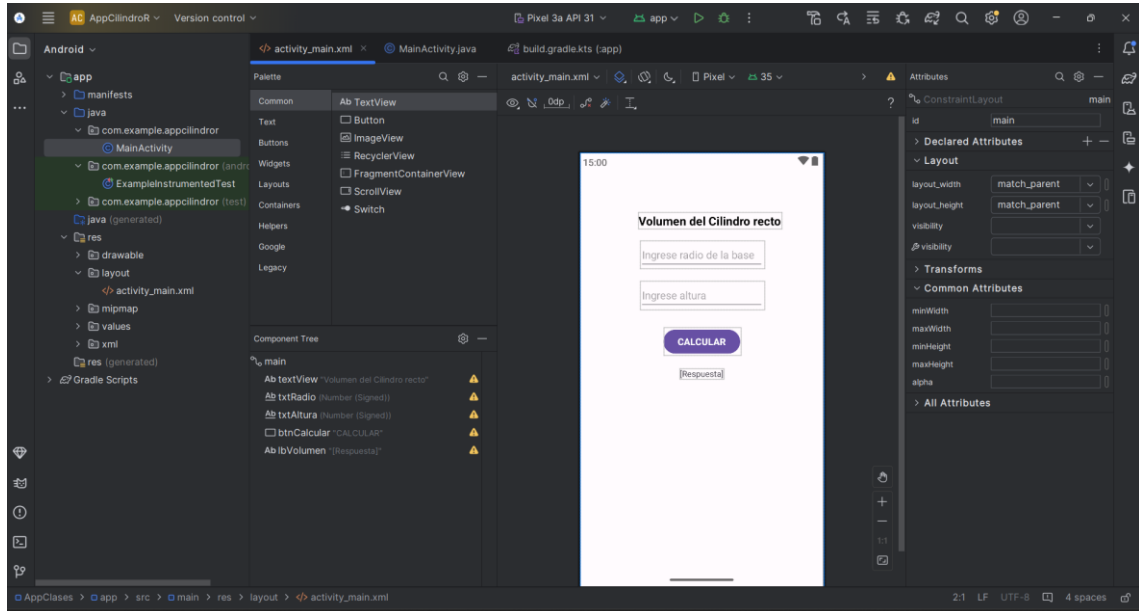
AC AppCilindroR Version control
Pixel 3a API 31 app

Android
app
manifests
java
com.example.appcilindror
MainActivity
com.example.appcilindror (andr
ExampleInstrumentedTest
com.example.appcilindror (test)
java (generated)
res
drawable
layout
activity_main.xml
mipmap
values
xml
res (generated)
Gradle Scripts

activity_main.xml × MainActivity.java build.gradle.kts (:app)

Palette
Common | Ab TextView
Text | Button
Buttons | ImageView
Widgets | RecyclerView
Layouts | FragmentContainerView
Containers | ScrollView
Helpers | Switch
Google
Legacy

activity_main.xml Pixel 35
0dp

15:00
Volumen del Cilindro recto
Ingrese radio de la base
Ingrese altura
CALCULAR
[Respuesta]

Component Tree
main
Ab textView "Volumen del Cilindro recto"
Ab txtRadio (Number (Signed))
Ab txtAltura (Number (Signed))
btnCalcular "CALCULAR"
Ab lbVolumen "[Respuesta]"

Attributes
ConstraintLayout main
id main
> Declared Attributes
Layout
layout_width match_parent
layout_height match_parent
visibility
visibility
> Transforms
Common Attributes
minWidth
maxWidth
minHeight
maxHeight
alpha
> All Attributes

1:1

AppClases > app > src > main > res > layout > activity_main.xml
2:1 LF UTF-8 4 spaces